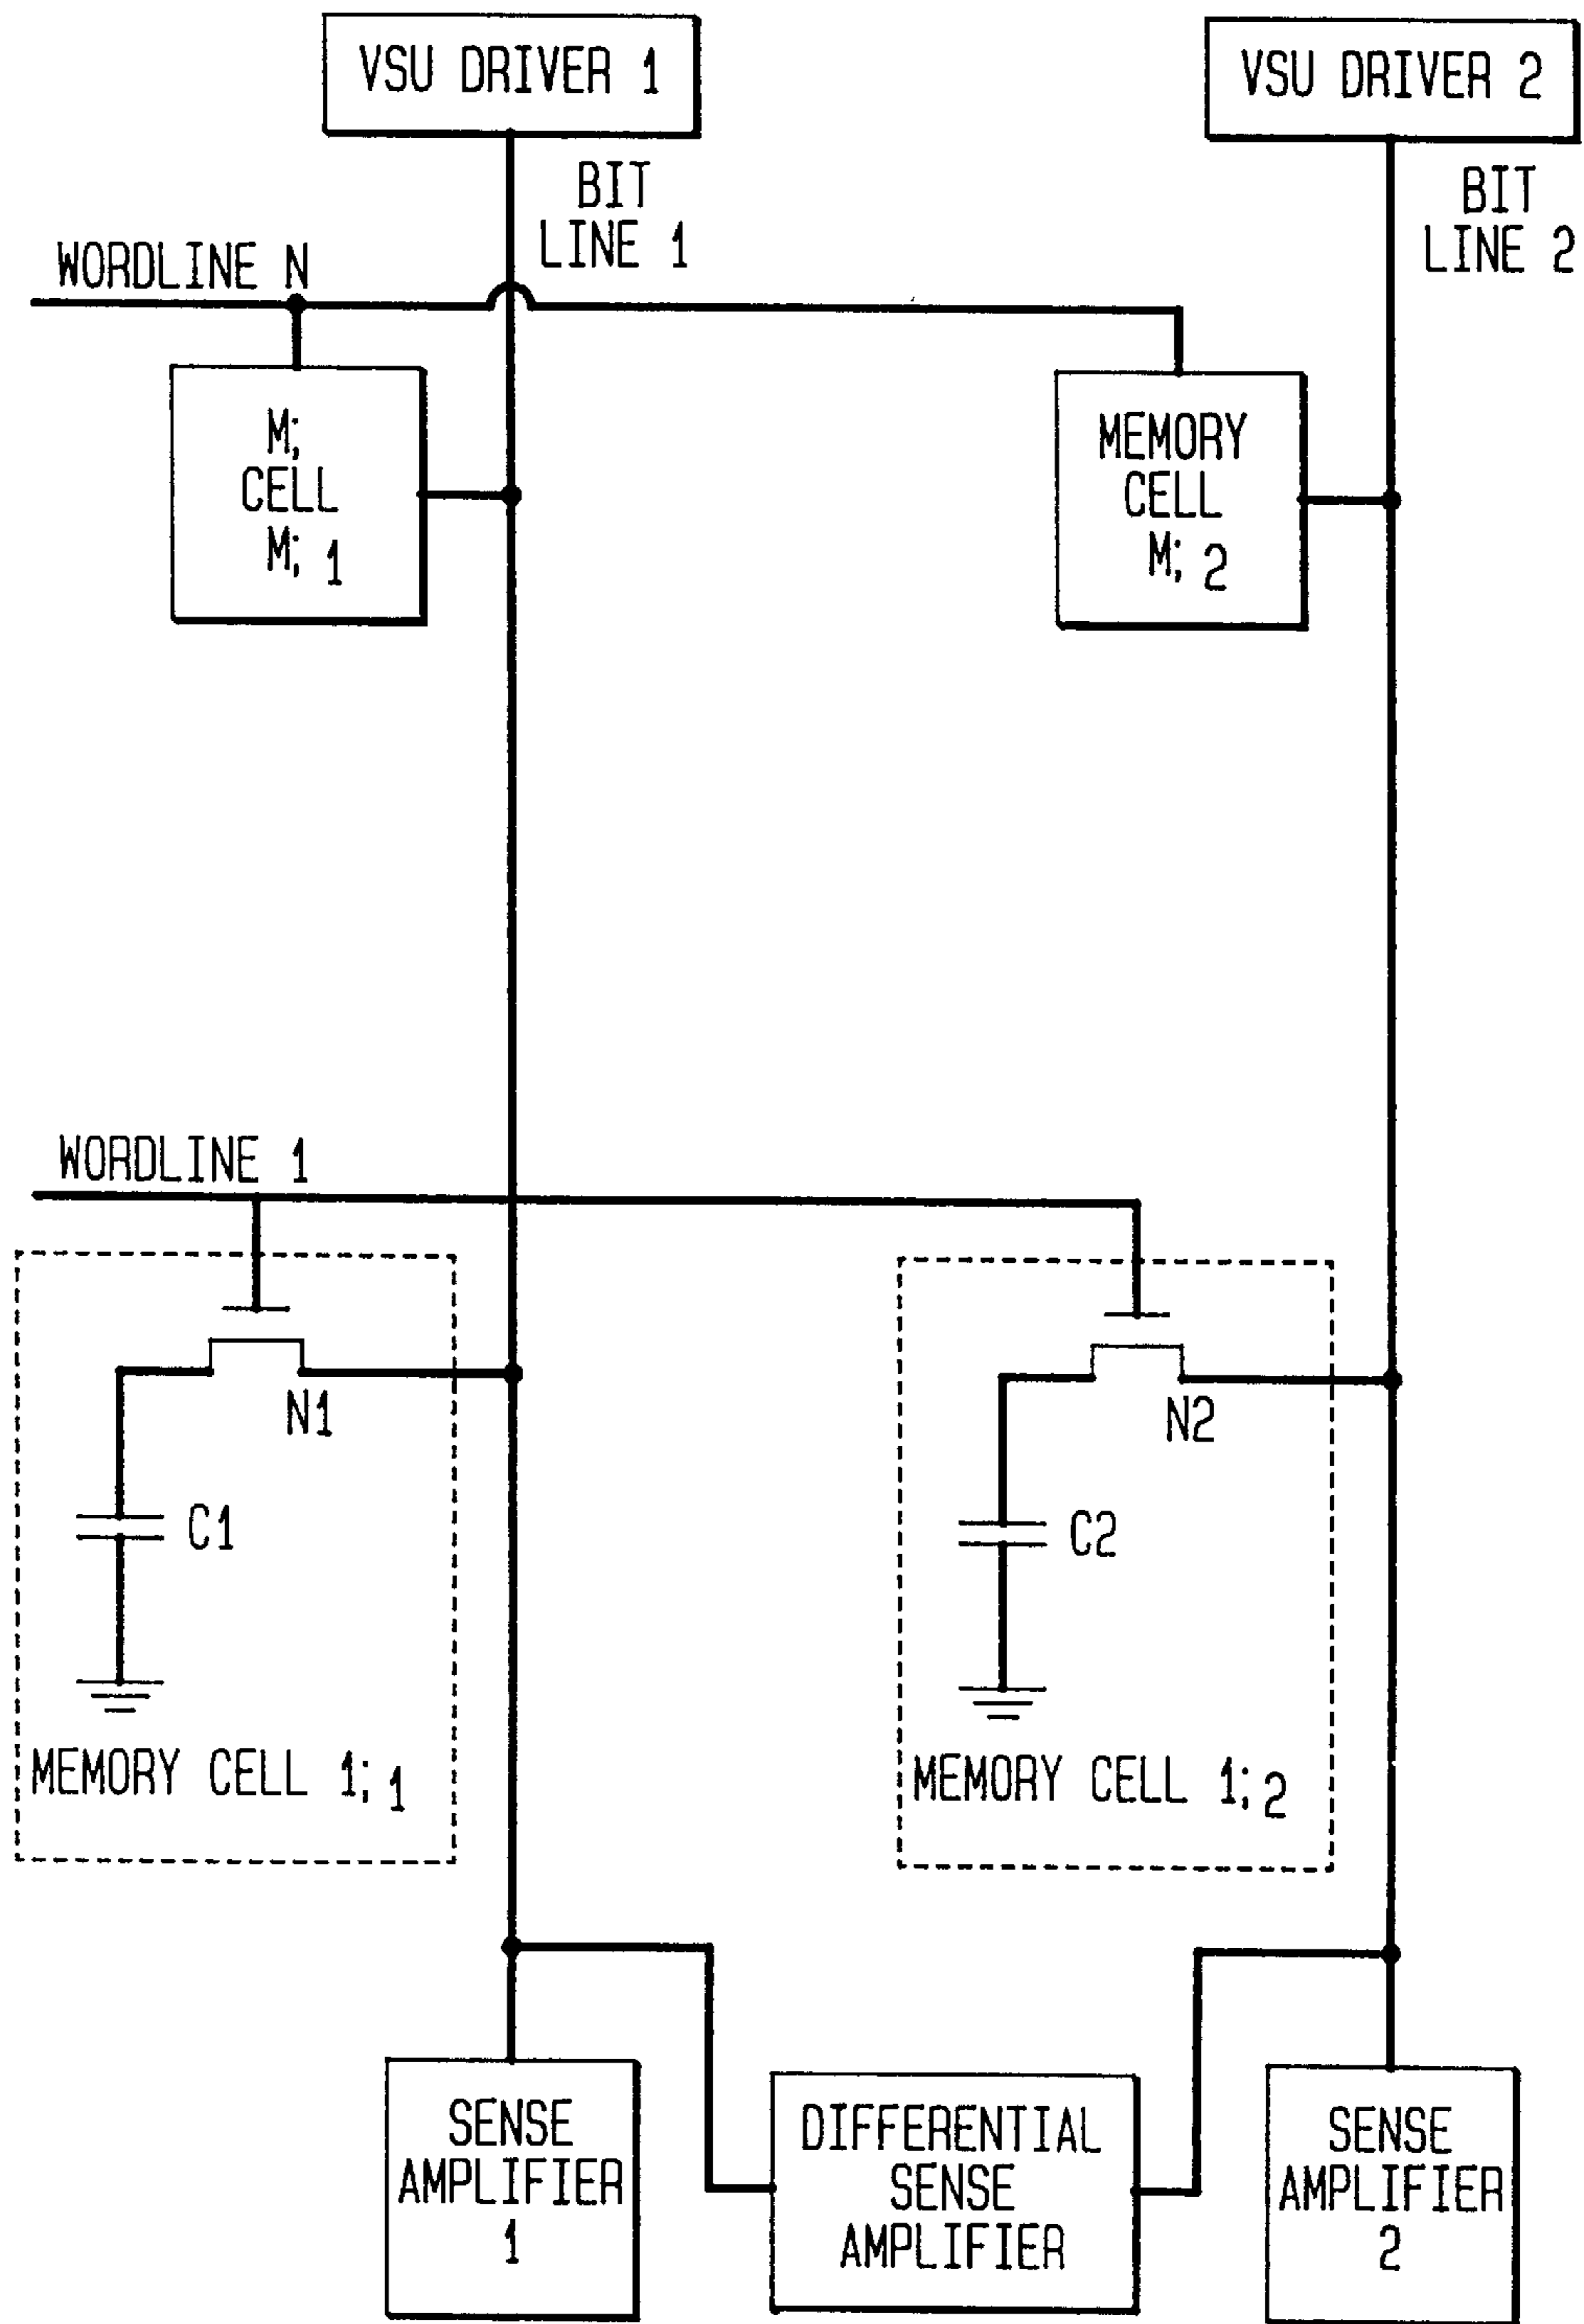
VSU DRIVER 1

VSU DRIVER 2

BIT LINE 1

BIT LINE 2

WORDLINE N

M; CELL M; 1

MEMORY CELL M; 2

WORDLINE 1

N1

N2

C1

C2

MEMORY CELL 1; 1

MEMORY CELL 1; 2

SENSE AMPLIFIER 1

DIFFERENTIAL SENSE AMPLIFIER

SENSE AMPLIFIER 2